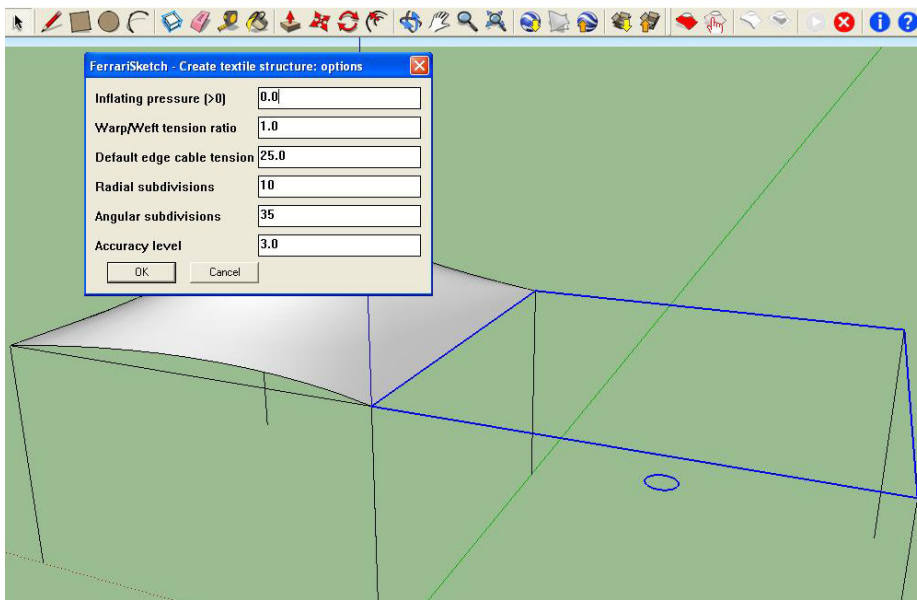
FerrariSketch - Create textile structure: options

| | |
|---|---|
| Inflating pressure (>0) | 0.0 |
| Warp/Weft tension ratio | 1.0 |
| Default edge cable tension | 25.0 |
| Radial subdivisions | 10 |
| Angular subdivisions | 35 |
| Accuracy level | 3.0 |

OK Cancel